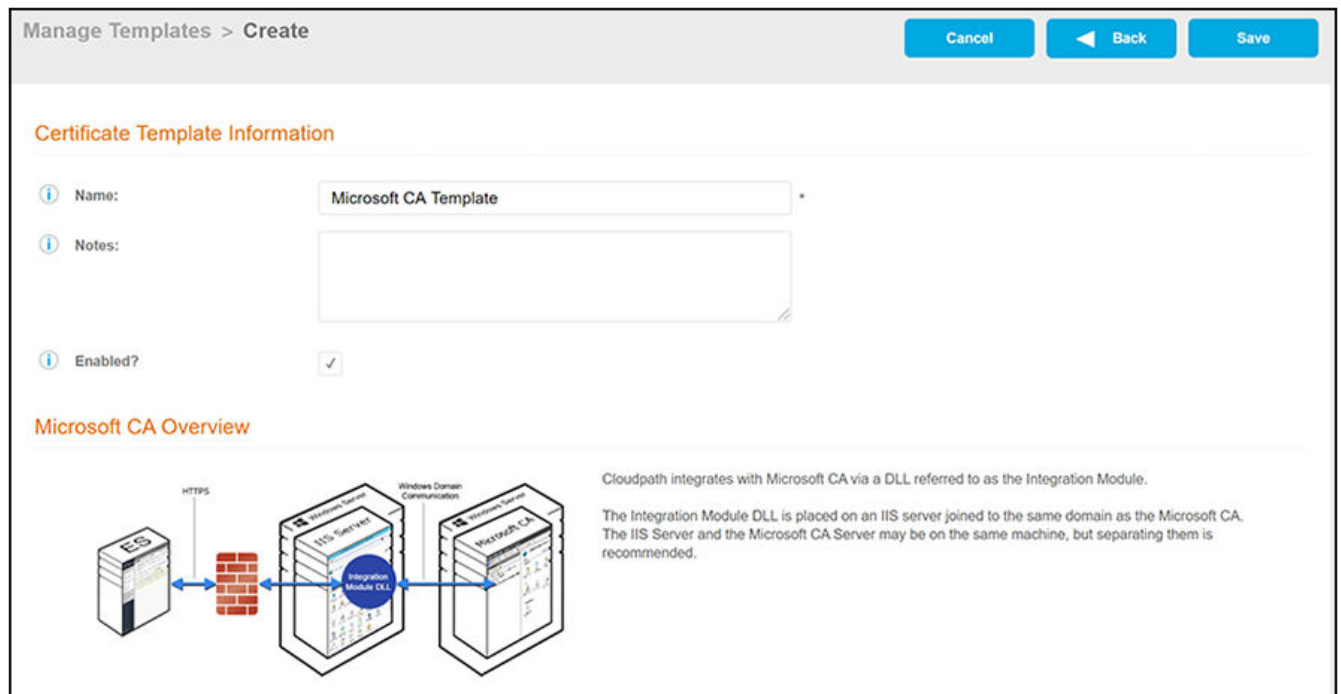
Manage Templates > Create

Cancel

Back

Save

Certificate Template Information

Name:

Microsoft CA Template

*

Notes:

Enabled?

✓

Microsoft CA Overview

HTTPS

Windows Domain Communication

ES

Windows Server

IIS Server

Integration Module DLL

Windows Server

Microsoft CA

Cloudpath integrates with Microsoft CA via a DLL referred to as the Integration Module.

The Integration Module DLL is placed on an IIS server joined to the same domain as the Microsoft CA. The IIS Server and the Microsoft CA Server may be on the same machine, but separating them is recommended.